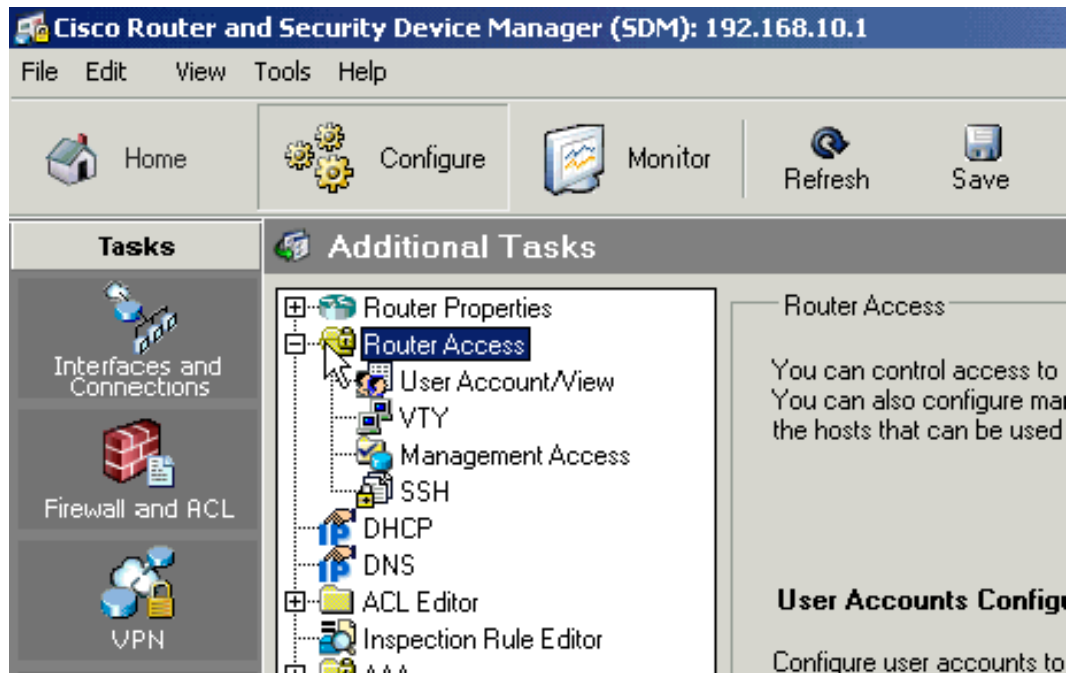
Cisco Router and Security Device Manager (SDM): 192.168.10.1

File Edit View Tools Help

Home Configure Monitor Refresh Save

Tasks

Interfaces and Connections

Firewall and ACL

VPN

Additional Tasks

Router Properties
Router Access
User Account/View
VTY
Management Access
SSH
DHCP
DNS
ACL Editor
Inspection Rule Editor
AAA

Router Access

You can control access to
You can also configure ma
the hosts that can be used

User Accounts Config

Configure user accounts to